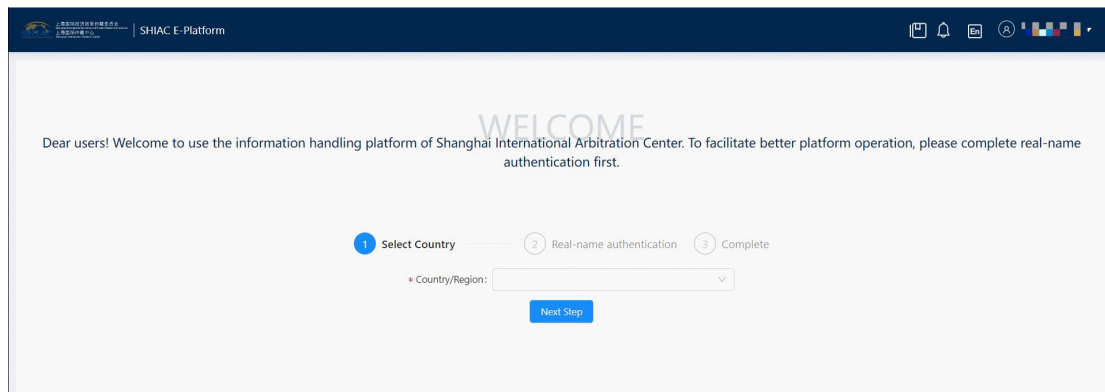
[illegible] | SHIAC E-Platform

En

WELCOME

Dear users! Welcome to use the information handling platform of Shanghai International Arbitration Center. To facilitate better platform operation, please complete real-name authentication first.

1 Select Country
2 Real-name authentication
3 Complete

* Country/Region:

Next Step